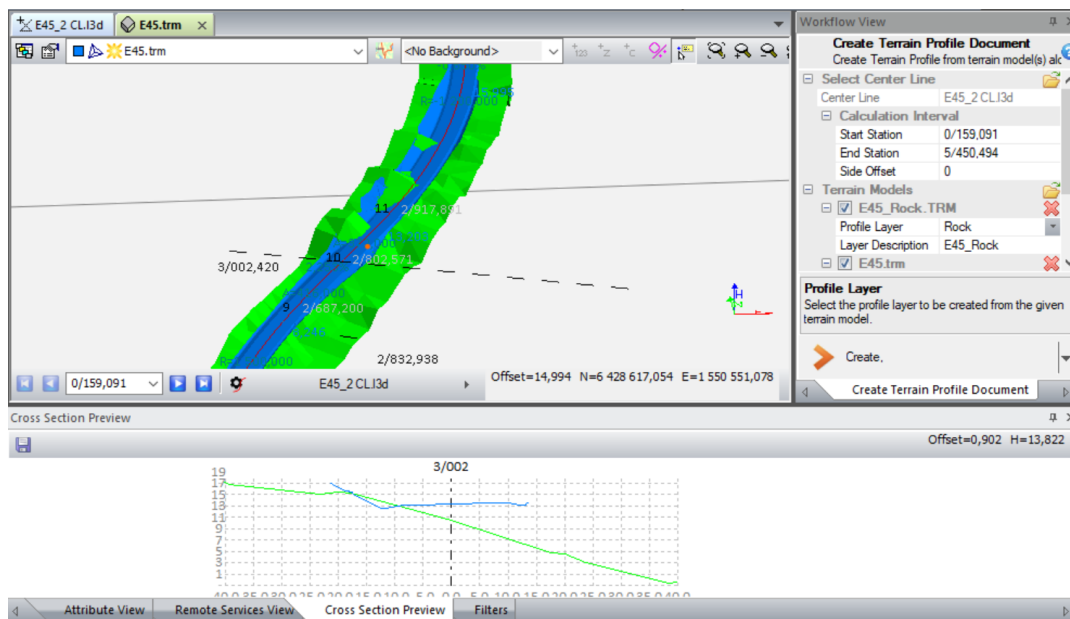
E45_2 CL.l3d E45.trm ×

E45.trm

<No Background>

11 2/917,861

10 2/802,571

9 2/687,200

3/002,420

2/832,938

0/159,091

E45_2 CL.l3d

Offset=14,994 N=6 428 617,054 E=1 550 551,078

Workflow View

Create Terrain Profile Document

Create Terrain Profile from terrain model(s) alo

Select Center Line

| Center Line | E45_2 CL.l3d |
|---|---|

Calculation Interval

| Start Station | 0/159,091 |
|---|---|
| End Station | 5/450,494 |
| Side Offset | 0 |

Terrain Models

E45_Rock.TRM

| Profile Layer | Rock |
|---|---|
| Layer Description | E45_Rock |

E45.trm

Profile Layer

Select the profile layer to be created from the given terrain model.

Create,

Create Terrain Profile Document

Cross Section Preview

Offset=0,902 H=13,822

3/002

19
17
15
13
11
9
7
5
3
1

Attribute View Remote Services View Cross Section Preview Filters